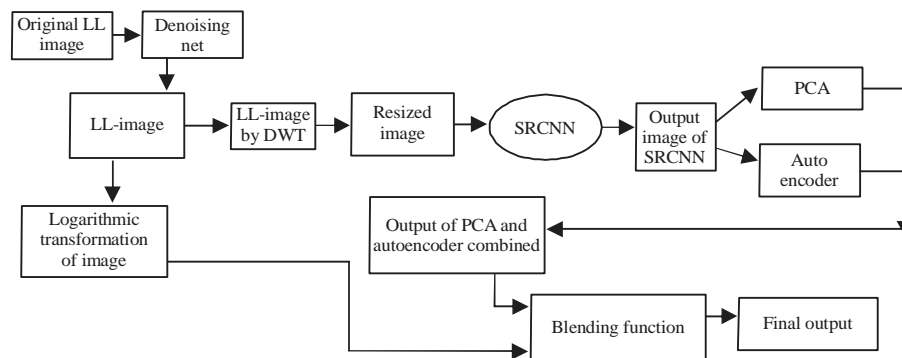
Original LL image
Denoising net
LL-image
LL-image by DWT
Resized image
SRCNN
Output image of SRCNN
PCA
Auto encoder
Logarithmic transformation of image
Output of PCA and autoencoder combined
Blending function
Final output